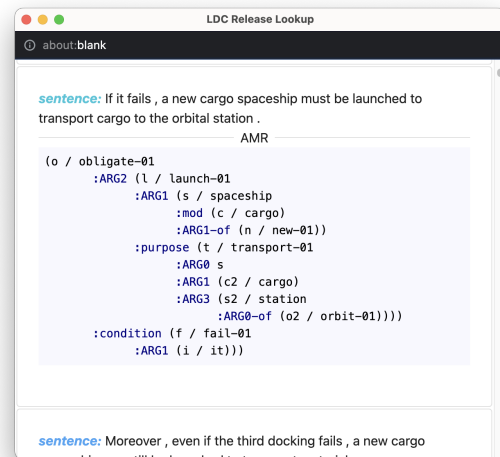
LDC Release Lookup

about:blank

sentence: If it fails , a new cargo spaceship must be launched to transport cargo to the orbital station .

AMR

```
(o / obligate-01
      :ARG2 (l / launch-01
            :ARG1 (s / spaceship
                  :mod (c / cargo)
                  :ARG1-of (n / new-01))
            :purpose (t / transport-01
                  :ARG0 s
                  :ARG1 (c2 / cargo)
                  :ARG3 (s2 / station
                        :ARG0-of (o2 / orbit-01))))
      :condition (f / fail-01
            :ARG1 (i / it)))
```

sentence: Moreover , even if the third docking fails , a new cargo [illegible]